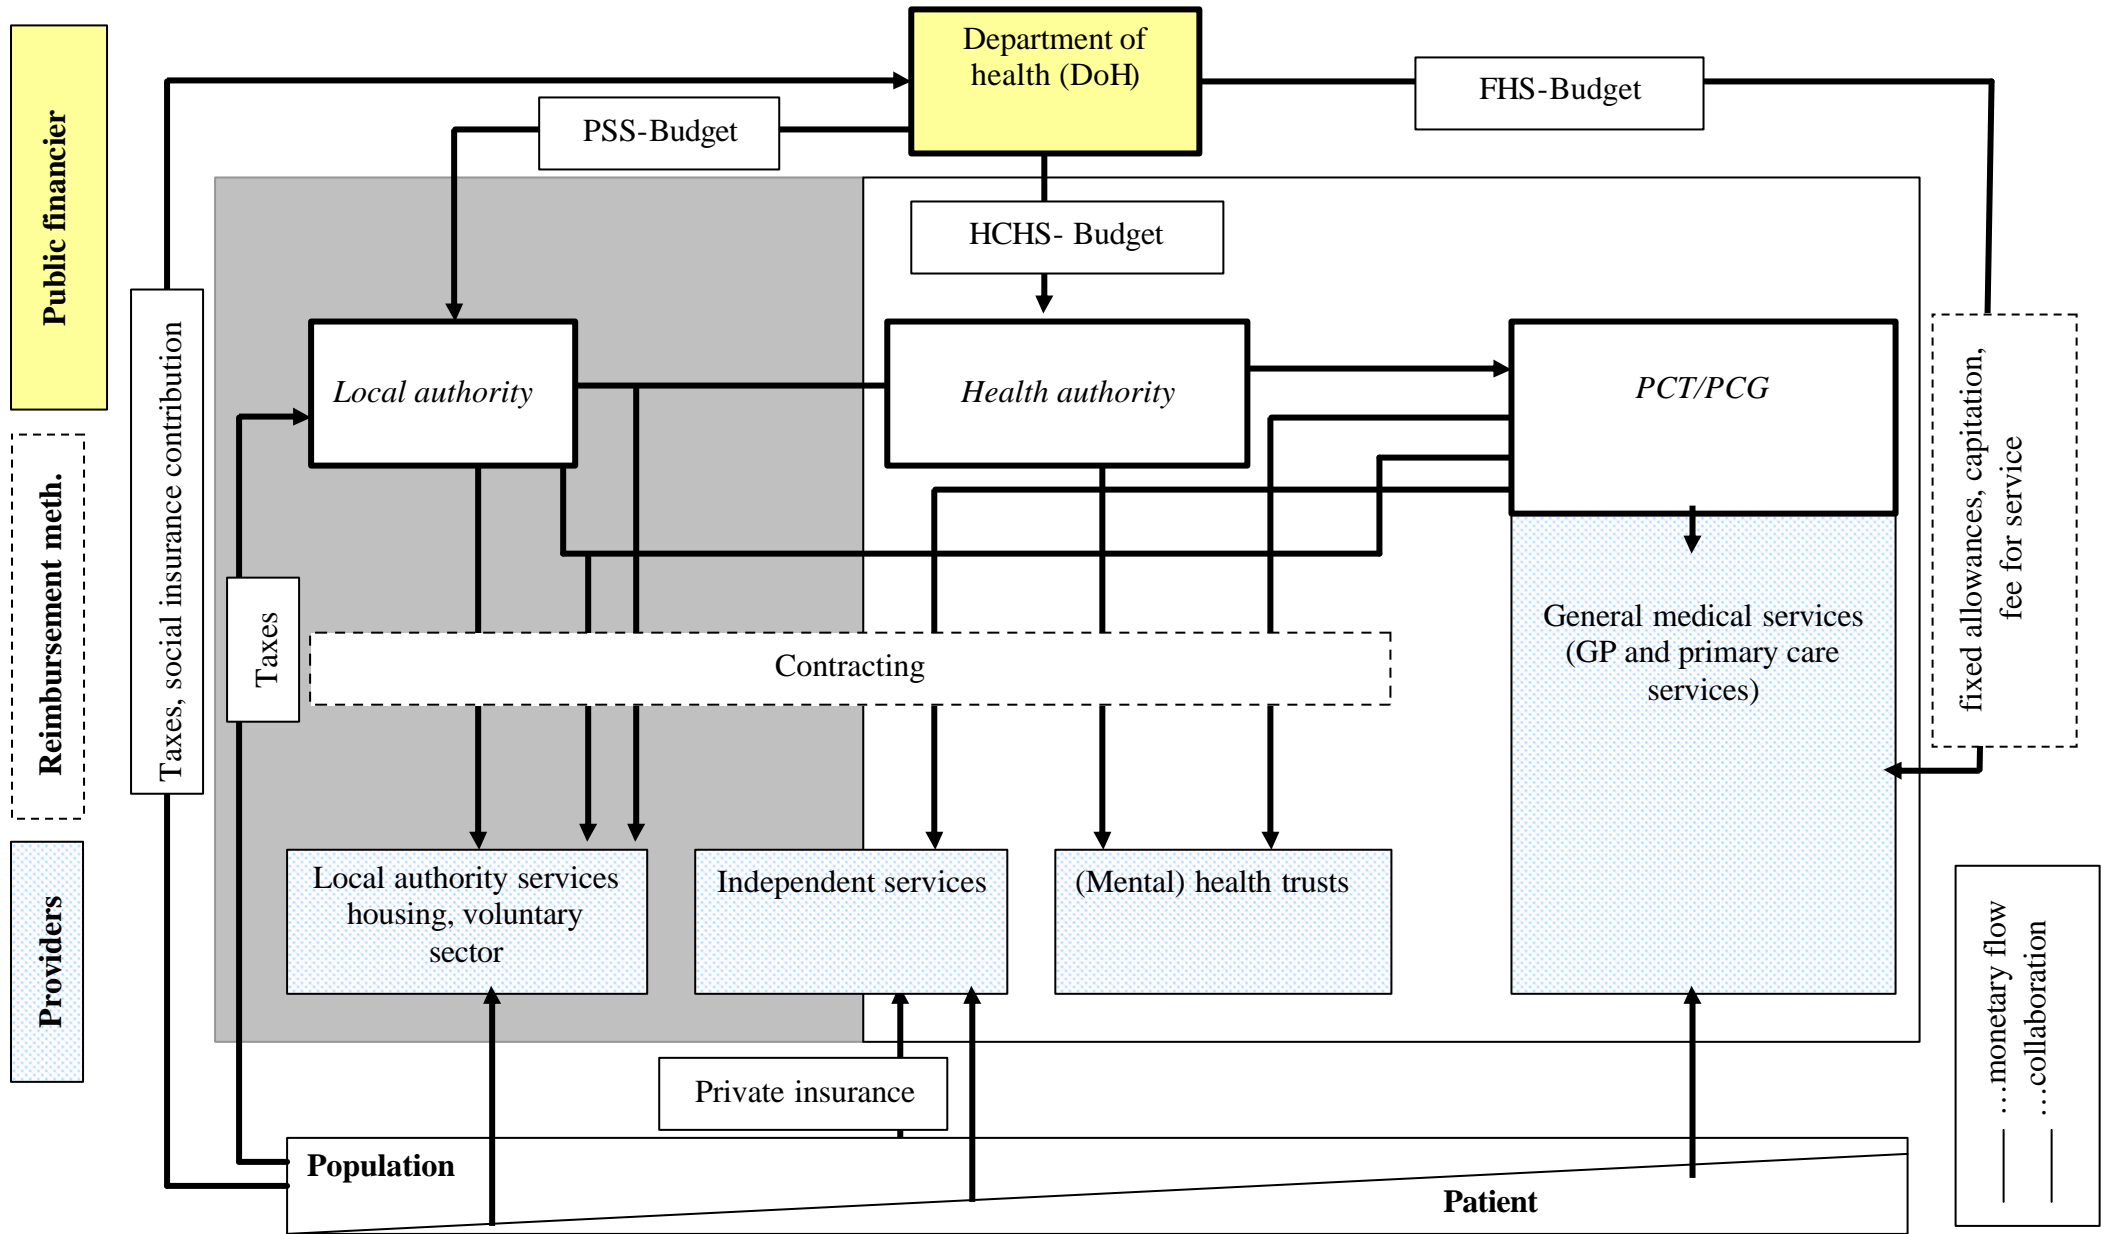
Public financier

Reimbursement meth.

Providers

Department of health (DoH)

FHS-Budget

PSS-Budget

HCHS- Budget

Taxes, social insurance contribution

Taxes

Local authority

Health authority

PCT/PCG

fixed allowances, capitation, fee for service

Contracting

General medical services (GP and primary care services)

Local authority services housing, voluntary sector

Independent services

(Mental) health trusts

Private insurance

Population

Patient

…monetary flow
…collaboration